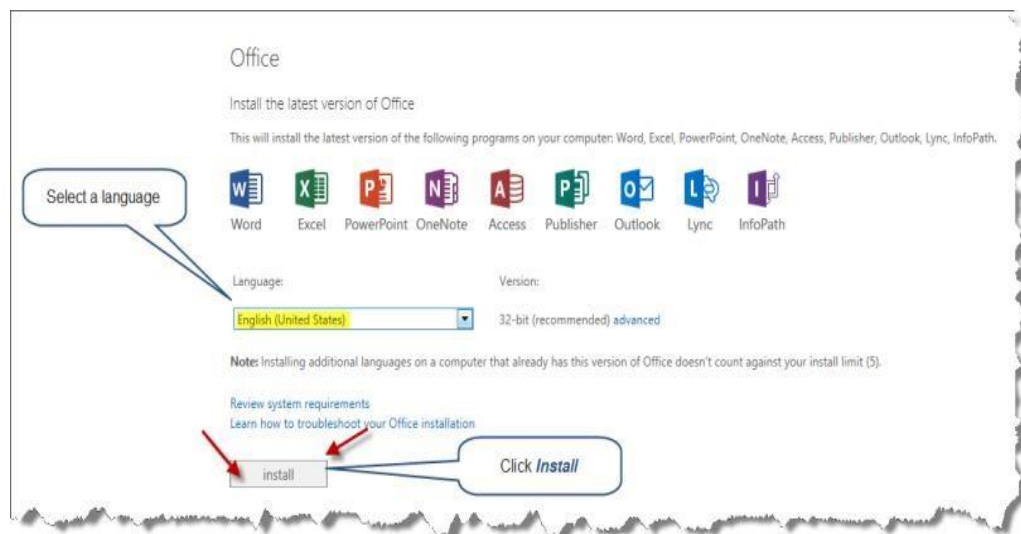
Office

Install the latest version of Office

This will install the latest version of the following programs on your computer: Word, Excel, PowerPoint, OneNote, Access, Publisher, Outlook, Lync, InfoPath.

Select a language

W Word
X Excel
P PowerPoint
N OneNote
A Access
P Publisher
O Outlook
L Lync
I InfoPath

Language:

English (United States)

Version:

32-bit (recommended) advanced

Note: Installing additional languages on a computer that already has this version of Office doesn't count against your install limit (5).

Review system requirements
Learn how to troubleshoot your Office installation

install

Click *Install*